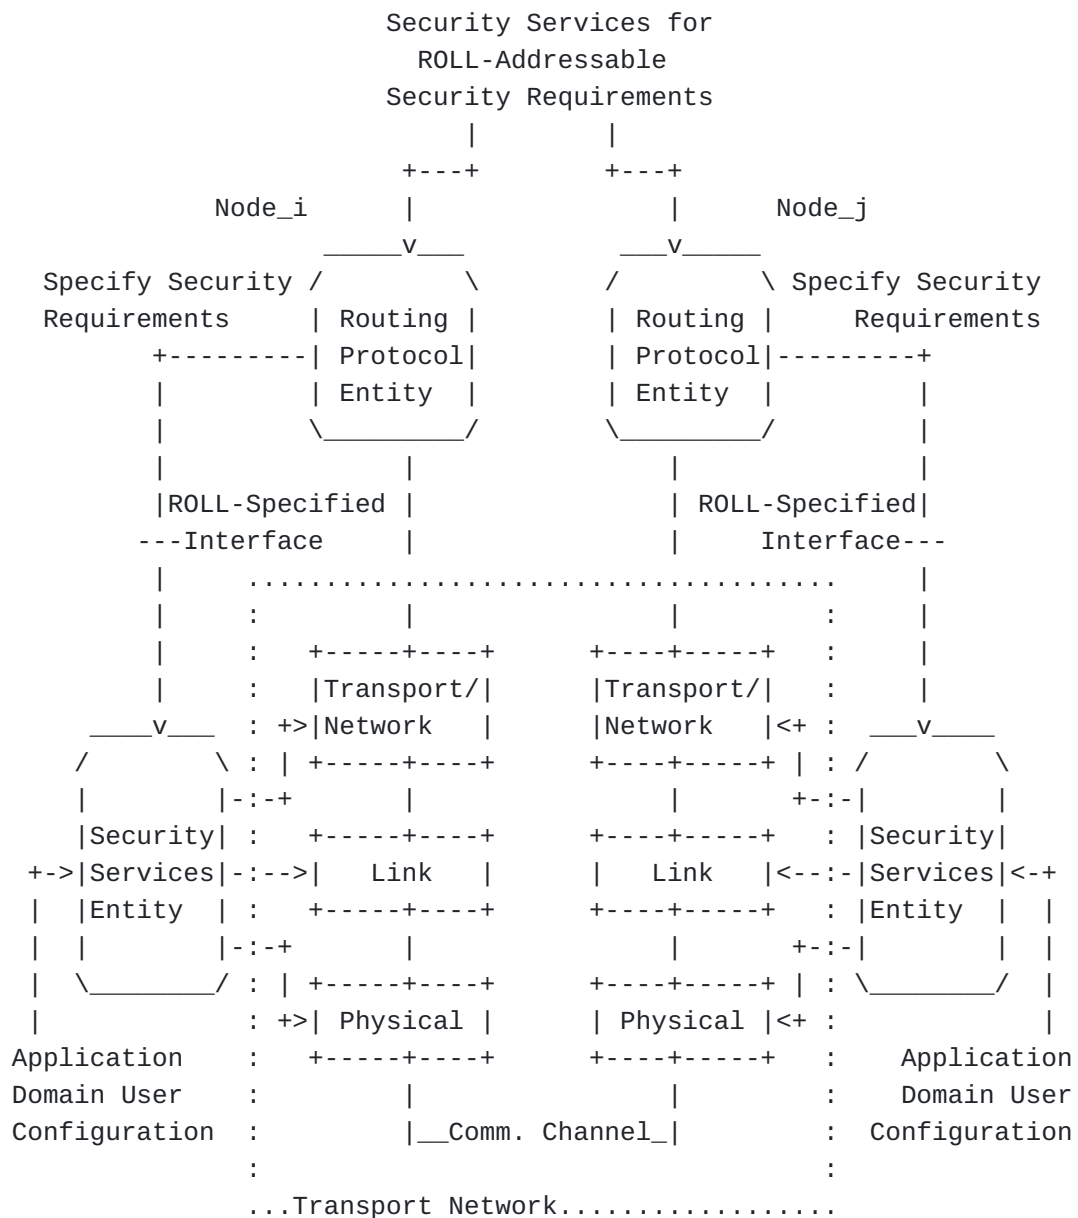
Security Services for
ROLL-Addressable
Security Requirements

Node_i

Node_j

Specify Security
Requirements

Routing
Protocol
Entity

Routing
Protocol
Entity

Specify Security
Requirements

ROLL-Specified
Interface

ROLL-Specified
Interface

Transport/
Network

Transport/
Network

Security
Services
Entity

Link

Link

Security
Services
Entity

Physical

Physical

Application
Domain User
Configuration

Comm. Channel

Application
Domain User
Configuration

...Transport Network..................